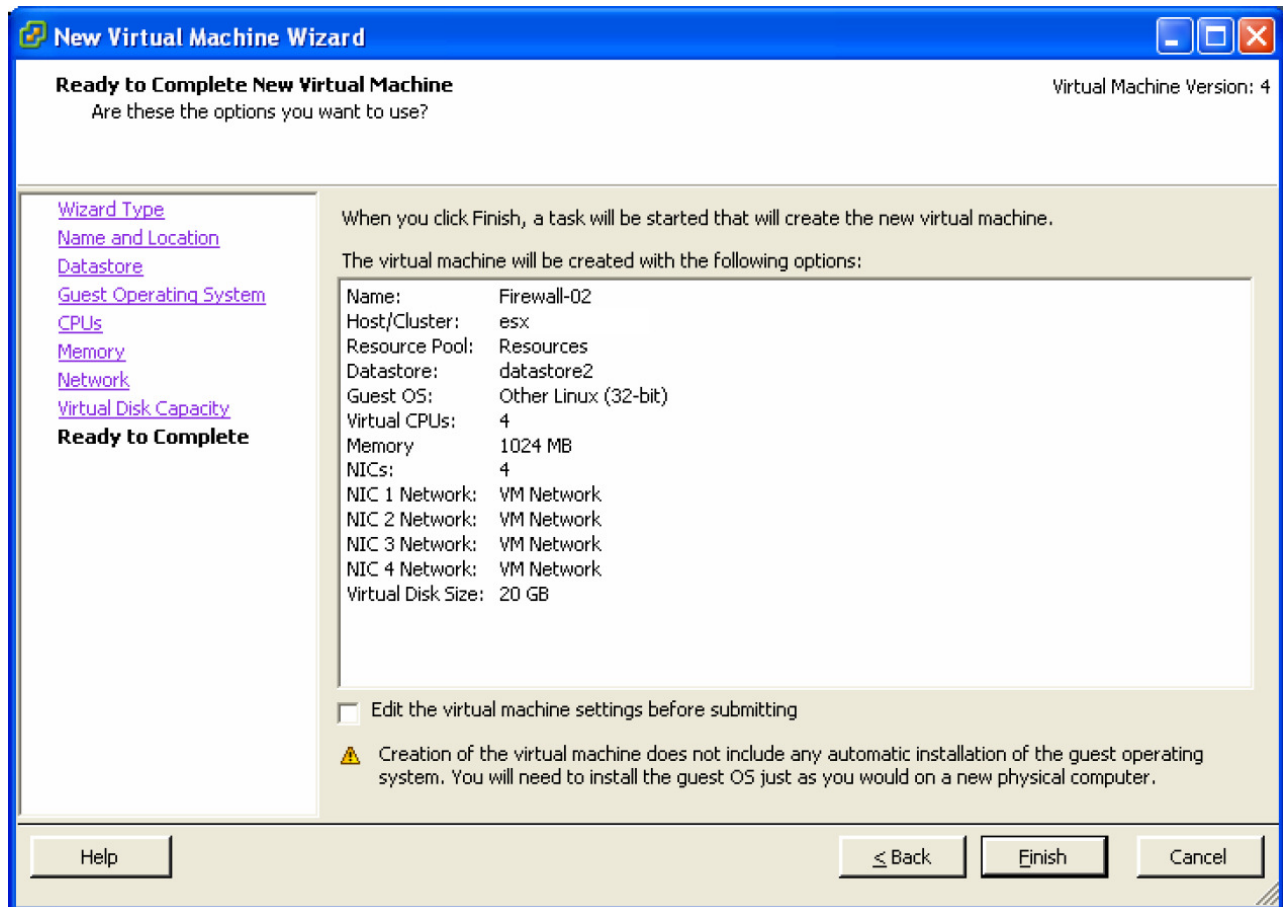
New Virtual Machine Wizard

Ready to Complete New Virtual Machine
Are these the options you want to use?

Virtual Machine Version: 4

Wizard Type
Name and Location
Datastore
Guest Operating System
CPUs
Memory
Network
Virtual Disk Capacity
Ready to Complete

When you click Finish, a task will be started that will create the new virtual machine.

The virtual machine will be created with the following options:

| | |
|---|---|
| Name: | Firewall-02 |
| Host/Cluster: | esx |
| Resource Pool: | Resources |
| Datastore: | datastore2 |
| Guest OS: | Other Linux (32-bit) |
| Virtual CPUs: | 4 |
| Memory | 1024 MB |
| NICs: | 4 |
| NIC 1 Network: | VM Network |
| NIC 2 Network: | VM Network |
| NIC 3 Network: | VM Network |
| NIC 4 Network: | VM Network |
| Virtual Disk Size: | 20 GB |

Edit the virtual machine settings before submitting

Creation of the virtual machine does not include any automatic installation of the guest operating system. You will need to install the guest OS just as you would on a new physical computer.

Help

< Back

Finish

Cancel